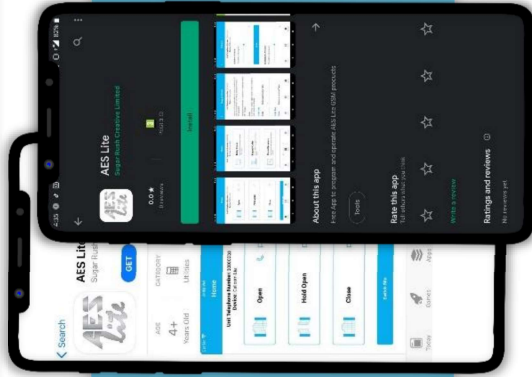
AES Lite
Sugar Rush Creative Limited
0.0 ★
0 reviews
Install
About this app
First app to program and operate AES Lite GSM products
Tools
Rate this app
Tell others what you think
Write a review
Ratings and reviews
No reviews yet

Search
AES Lite
Sugar Rush
GET
AGE
4+
Years Old
CATEGORY
Utilities
Home
Unit Telephone Number
Open
Hold Open
Close
Today
Games
Apps